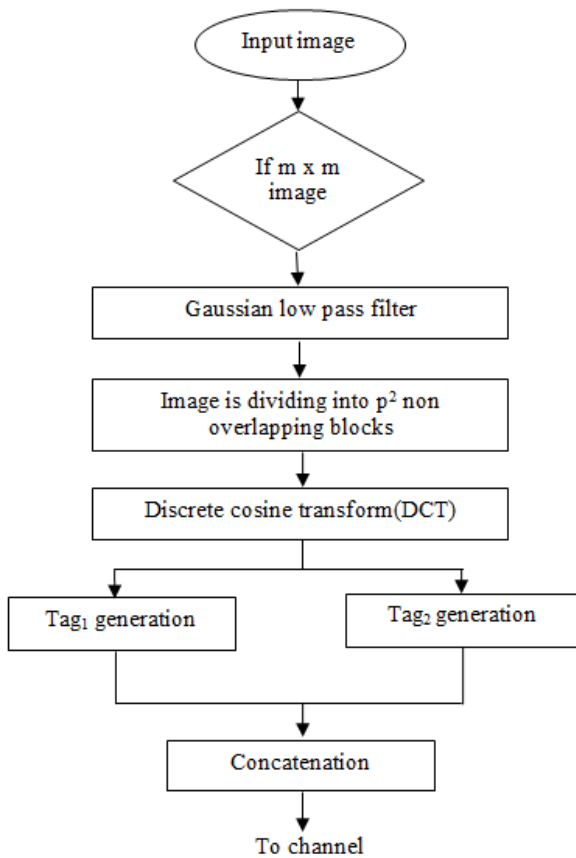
Input image

If m x m image

Gaussian low pass filter

Image is dividing into $p^2$ non overlapping blocks

Discrete cosine transform(DCT)

$Tag_1$ generation

$Tag_2$ generation

Concatenation

To channel